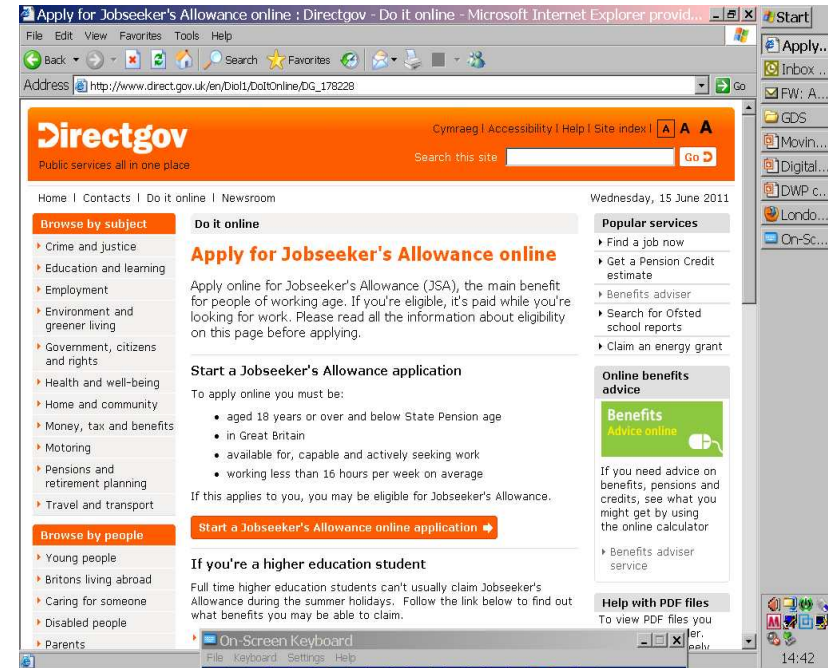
Apply for Jobseeker's Allowance online : Directgov - Do it online - Microsoft Internet Explorer provid...

File Edit View Favorites Tools Help

Back Search Favorites

Address http://www.direct.gov.uk/en/Diol1/DoItOnline/DG_178228 Go

Start
Apply..
Inbox ..
FW: A...
GDS
Movin...
Digital...
DWP c...
Londo...
On-Sc...

Directgov
Public services all in one place

Cymraeg | Accessibility | Help | Site index | A A A

Search this site Go

Home | Contacts | Do it online | Newsroom

Wednesday, 15 June 2011

Browse by subject
Crime and justice
Education and learning
Employment
Environment and greener living
Government, citizens and rights
Health and well-being
Home and community
Money, tax and benefits
Motoring
Pensions and retirement planning
Travel and transport

Browse by people
Young people
Britons living abroad
Caring for someone
Disabled people
Parents

Do it online

Apply for Jobseeker's Allowance online

Apply online for Jobseeker's Allowance (JSA), the main benefit for people of working age. If you're eligible, it's paid while you're looking for work. Please read all the information about eligibility on this page before applying.

Start a Jobseeker's Allowance application

To apply online you must be:

• aged 18 years or over and below State Pension age
• in Great Britain
• available for, capable and actively seeking work
• working less than 16 hours per week on average

If this applies to you, you may be eligible for Jobseeker's Allowance.

Start a Jobseeker's Allowance online application

If you're a higher education student

Full time higher education students can't usually claim Jobseeker's Allowance during the summer holidays. Follow the link below to find out what benefits you may be able to claim.

Popular services
Find a job now
Get a Pension Credit estimate
Benefits adviser
Search for Ofsted school reports
Claim an energy grant

Online benefits advice

Benefits
Advice online

If you need advice on benefits, pensions and credits, see what you might get by using the online calculator

Benefits adviser service

Help with PDF files
To view PDF files you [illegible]

On-Screen Keyboard
File Keyboard Settings Help

14:42